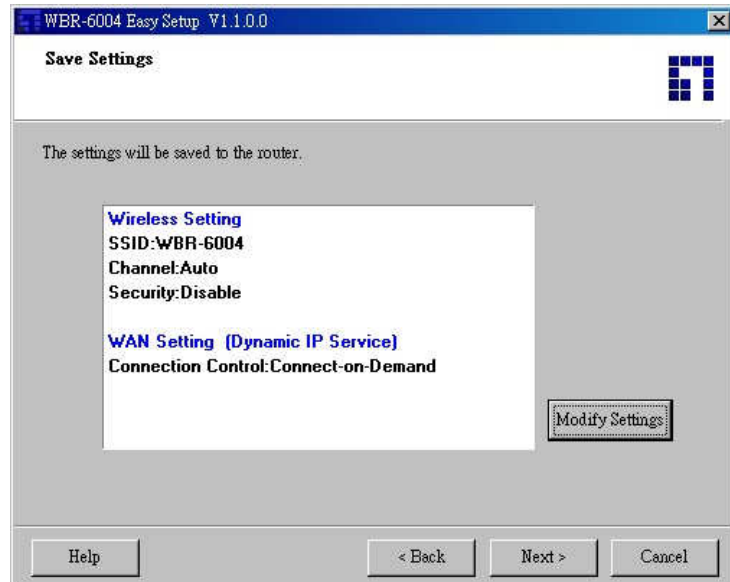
WBR-6004 Easy Setup V1.1.0.0

Save Settings

The settings will be saved to the router.

Wireless Setting
SSID:WBR-6004
Channel:Auto
Security:Disable

WAN Setting (Dynamic IP Service)
Connection Control:Connect-on-Demand

Modify Settings

Help

< Back

Next >

Cancel